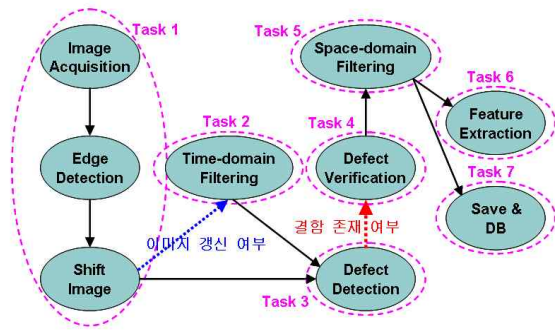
Task 1

Image Acquisition

Edge Detection

Shift Image

Task 2

Time-domain Filtering

이미지 갱신 여부

Task 3

Defect Detection

결함 존재 여부

Task 4

Defect Verification

Task 5

Space-domain Filtering

Task 6

Feature Extraction

Task 7

Save & DB